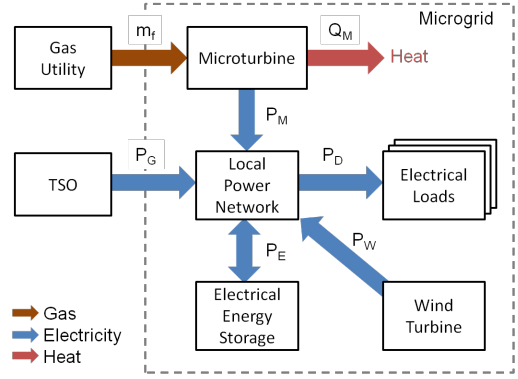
Microgrid

Gas Utility

$m_f$

Microturbine

$Q_M$

Heat

$P_M$

TSO

$P_G$

Local Power Network

$P_D$

Electrical Loads

$P_E$

$P_W$

Electrical Energy Storage

Wind Turbine

Gas

Electricity

Heat